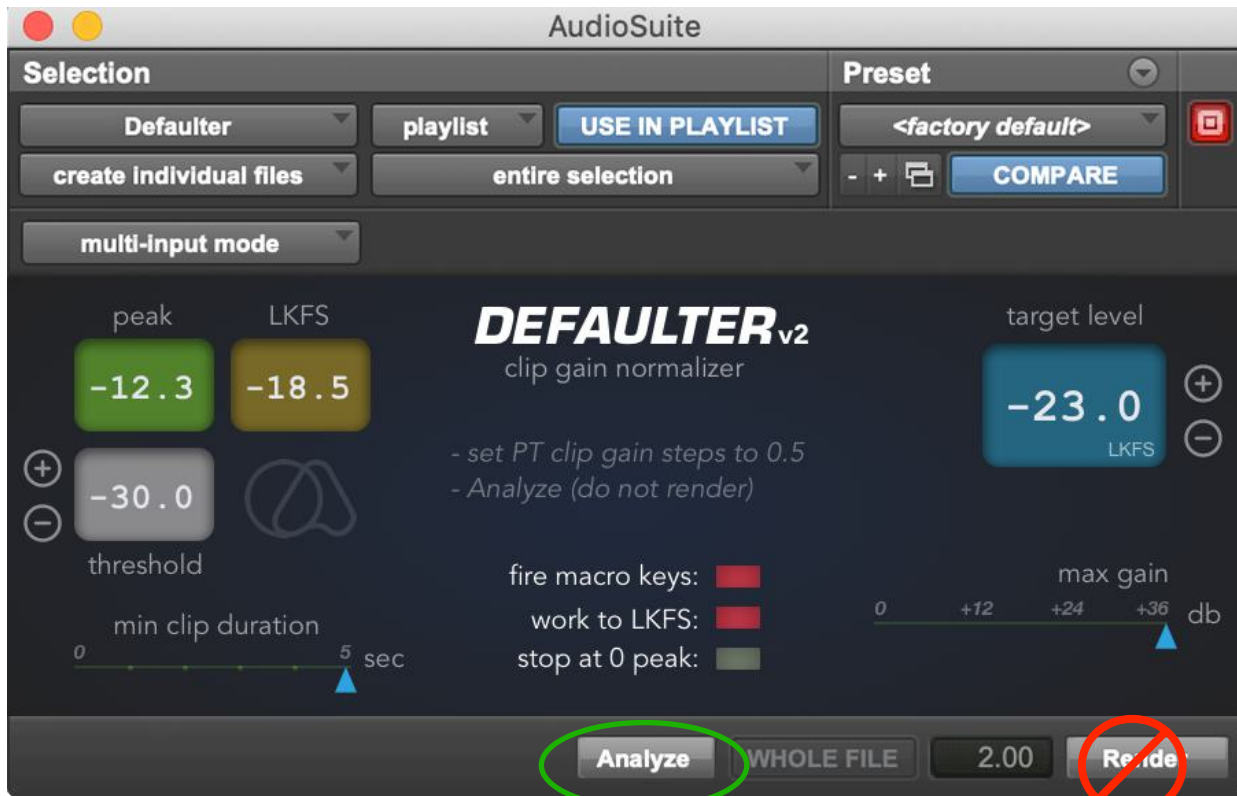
AudioSuite

Selection

Preset

Defaulter

playlist

USE IN PLAYLIST

<factory default>

create individual files

entire selection

- +

COMPARE

multi-input mode

peak

LKFS

-12.3

-18.5

DEFAULTER v2

clip gain normalizer

target level

-23.0

LKFS

-30.0

- set PT clip gain steps to 0.5

- Analyze (do not render)

threshold

fire macro keys:

work to LKFS:

stop at 0 peak:

max gain

0 +12 +24 +36 db

min clip duration

0 5 sec

Analyze

WHOLE FILE

2.00

Render